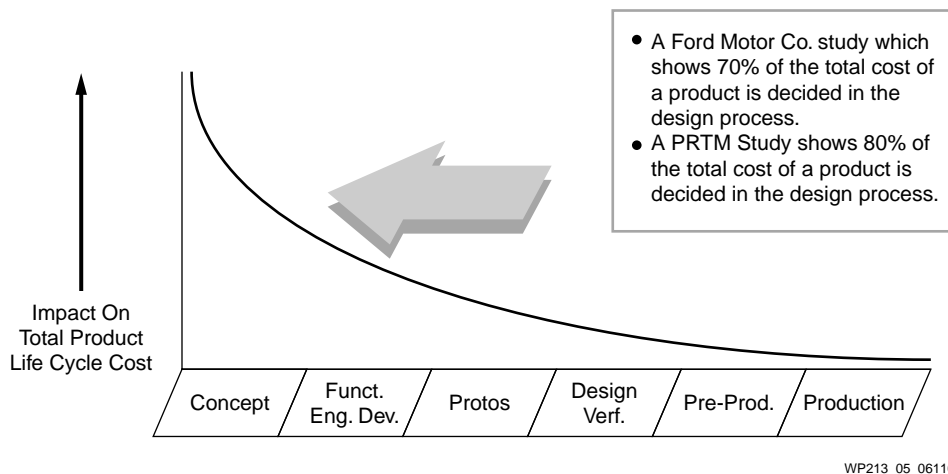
- A Ford Motor Co. study which shows 70% of the total cost of a product is decided in the design process.
- A PRTM Study shows 80% of the total cost of a product is decided in the design process.

Impact On Total Product Life Cycle Cost

Concept

Funct. Eng. Dev.

Protos

Design Verf.

Pre-Prod.

Production

WP213 05 0611